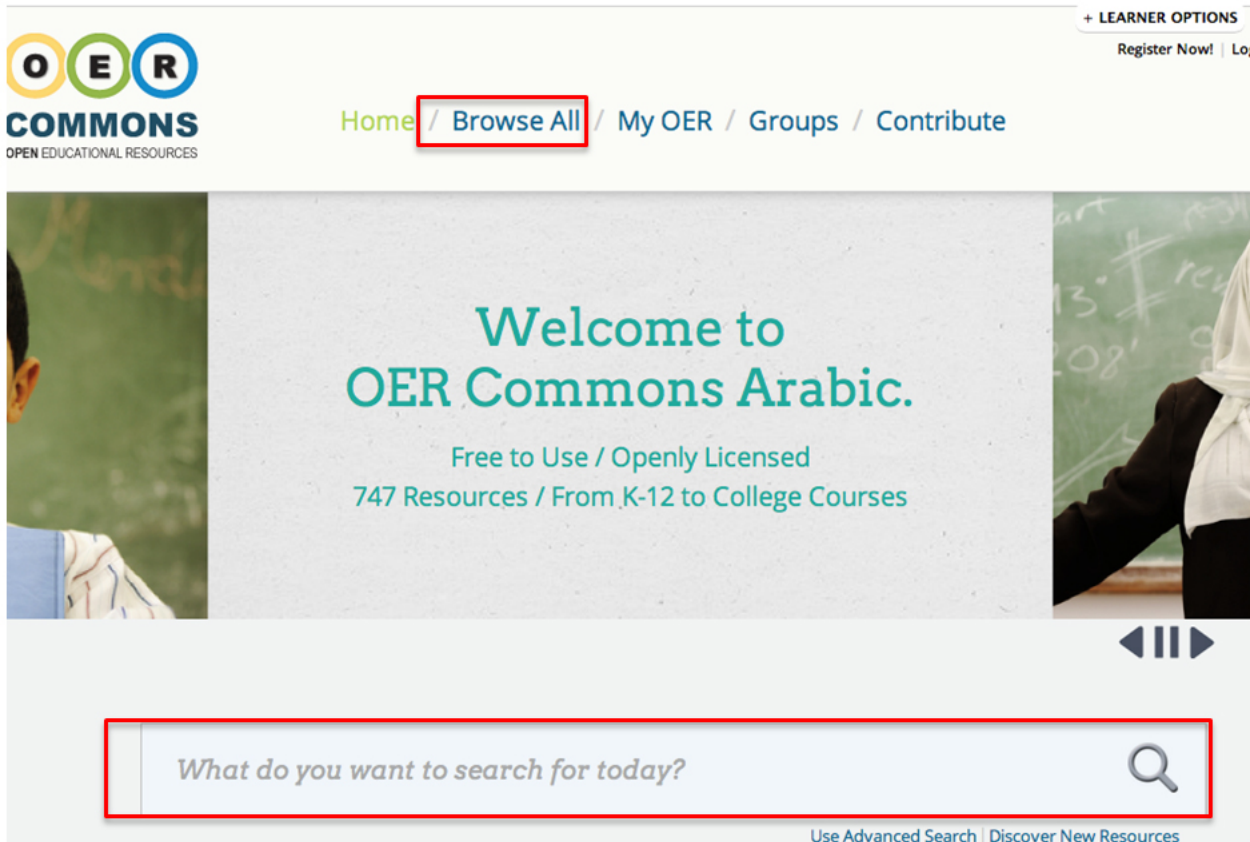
+ LEARNER OPTIONS

Register Now! | Lo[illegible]

O E R
COMMONS
OPEN EDUCATIONAL RESOURCES

Home / Browse All / My OER / Groups / Contribute

Welcome to
OER Commons Arabic.

Free to Use / Openly Licensed
747 Resources / From K-12 to College Courses

What do you want to search for today?

Use Advanced Search | Discover New Resources